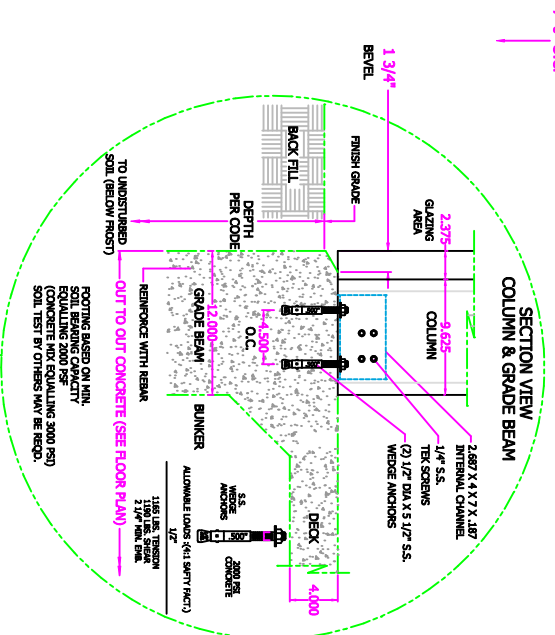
SECTION VIEW
COLUMN & GRADE BEAM

1 3/4"
BEVEL

FINISH GRADE

BACK FILL

GLAZING AREA

2.375

COLUMN

9.625

DEPTH PER CODE

TO UNDISTURBED SOIL (BELOW FROST)

2.687 X 4 X 7 X .187 INTERNAL CHANNEL

1/4" S.S. TEK SCREWS

(2) 1/2" DIA X 5 1/2" S.S. WEDGE ANCHORS

4.500
O.C.

GRADE BEAM

12.000

REINFORCE WITH REBAR

OUT TO OUT CONCRETE (SEE FLOOR PLAN)

FOOTING BASED ON MIN. SOIL BEARING CAPACITY EQUALLING 2000 PSF (CONCRETE MIX EQUALLING 3000 PSI) SOIL TEST BY OTHERS MAY BE REQD.

BUNKER

ALLOWABLE LOADS (4:1 SAFTY FACT.)
1/2"
1166 LBS. TENSION
1160 LBS. SHEAR
2 1/4" MIN. EMB.

S.S. WEDGE ANCHORS

.500

2000 PSI CONCRETE

DECK

4.000